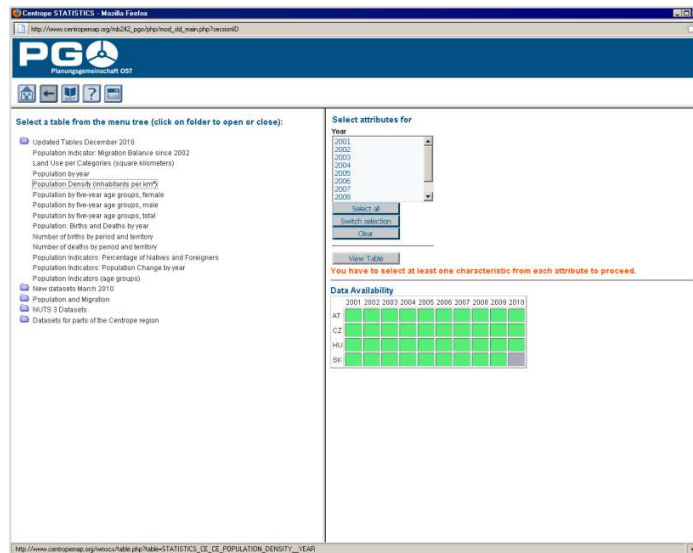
Centrope STATISTICS - Mozilla Firefox

http://www.centropemap.org/mb242_pgo/php/mod_dld_main.php?sessionID

PG

Planungsgemeinschaft OST

Select a table from the menu tree (click on folder to open or close):

Updated Tables December 2010
Population Indicator: Migration Balance since 2002
Land Use per Categories (square kilometers)
Population by year
Population Density (inhabitants per km²)
Population by five-year age groups, female
Population by five-year age groups, male
Population by five-year age groups, total
Population: Births and Deaths by year
Number of births by period and territory
Number of deaths by period and territory
Population Indicators: Percentage of Natives and Foreigners
Population Indicators: Population Change by year
Population Indicators (age groups)
New datasets March 2010
Population and Migration
NUTS 3 Datasets
Datasets for parts of the Centrope region

Select attributes for
Year
2001
2002
2003
2004
2005
2006
2007
2008

Select all
Switch selection
Clear

View Table

You have to select at least one characteristic from each attribute to proceed.

Data Availability

| | 2001 | 2002 | 2003 | 2004 | 2005 | 2006 | 2007 | 2008 | 2009 | 2010 |
|---|---|---|---|---|---|---|---|---|---|---|
| AT | | | | | | | | | | |
| CZ | | | | | | | | | | |
| HU | | | | | | | | | | |
| SK | | | | | | | | | | |

http://www.centropemap.org/wmscs/table.php?table=STATISTICS_CE_CE_POPULATION_DENSITY__YEAR